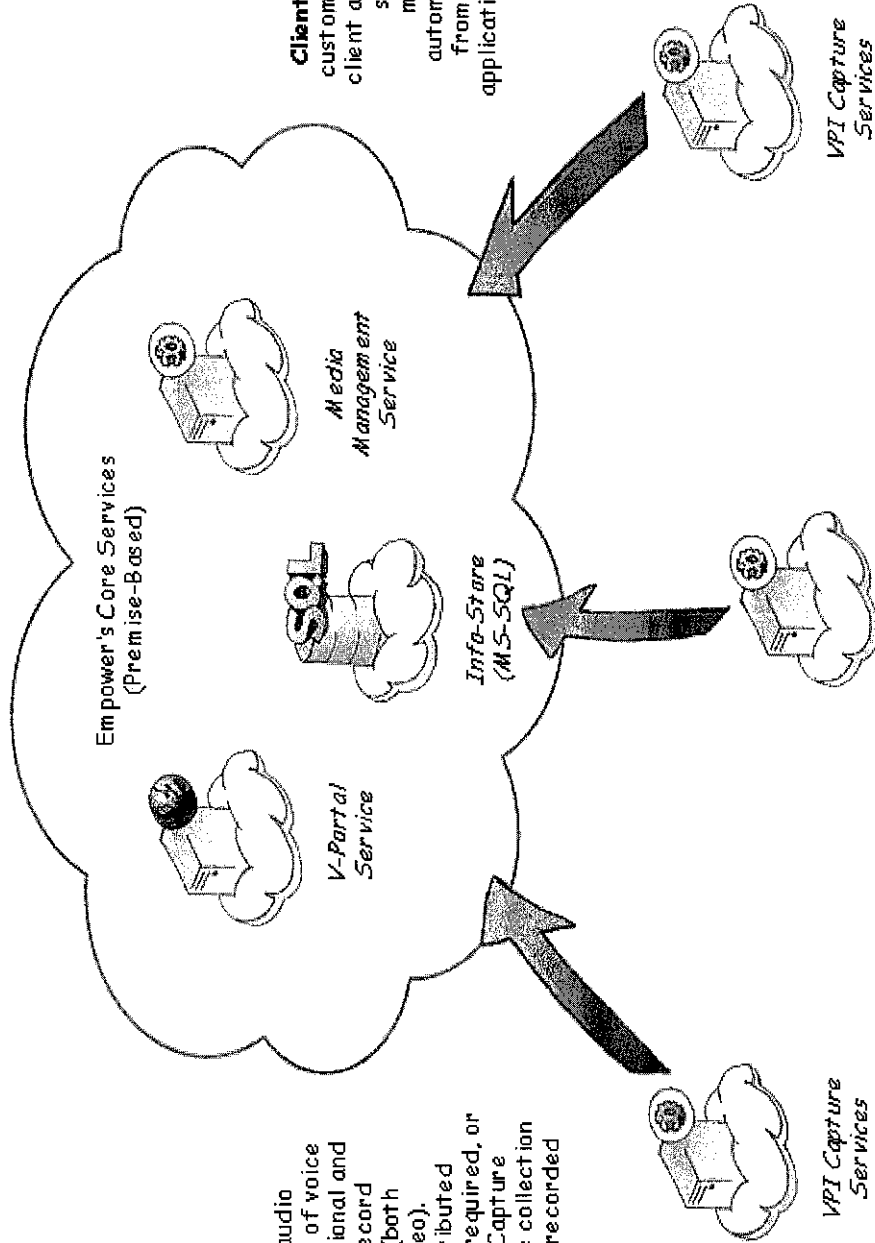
Empower's Core Services
(Premise-Based)

V-Portal Service

Info-Store (MS-SQL)

Media Management Service

VPI Capture Services

VPI Capture Services

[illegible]udio
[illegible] of voice
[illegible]ional and
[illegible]ecord
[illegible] (both
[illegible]eo).
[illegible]ributed
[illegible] required, or
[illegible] Capture
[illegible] collection
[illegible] recorded

Client
custom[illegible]
client a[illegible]
s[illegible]
m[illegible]
autom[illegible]
from
applicati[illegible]